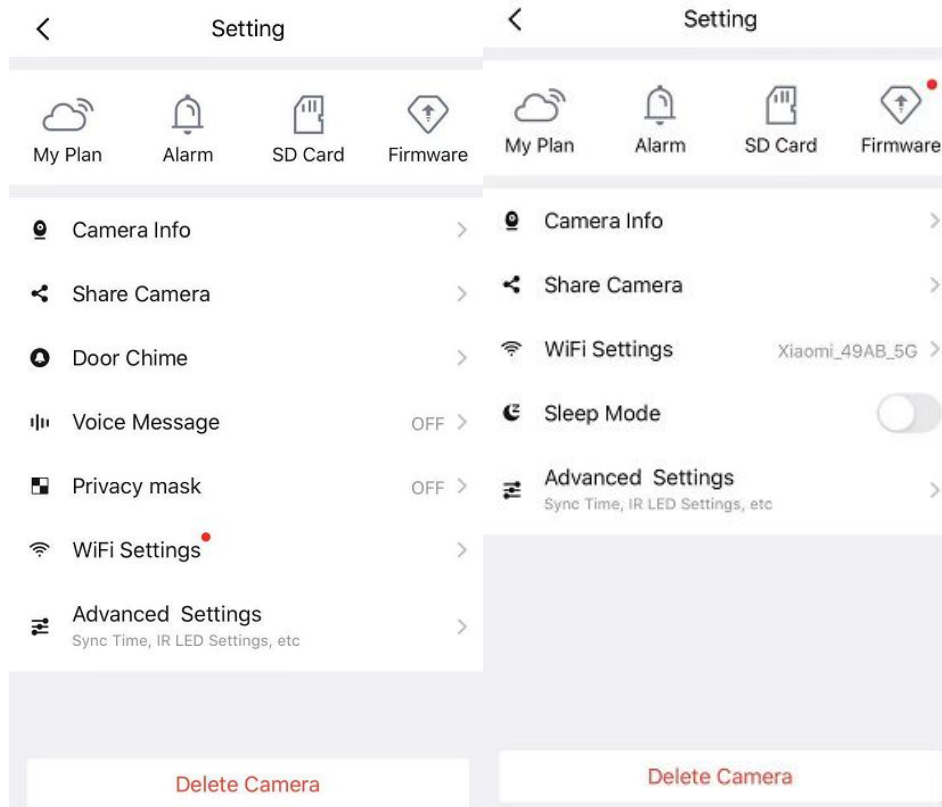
<

Setting

My Plan
Alarm
SD Card
Firmware

Camera Info >
Share Camera >
Door Chime >
Voice Message OFF >
Privacy mask OFF >
WiFi Settings >
Advanced Settings
Sync Time, IR LED Settings, etc >

Delete Camera

<

Setting

My Plan
Alarm
SD Card
Firmware

Camera Info >
Share Camera >
WiFi Settings Xiaomi_49AB_5G >
Sleep Mode
Advanced Settings
Sync Time, IR LED Settings, etc >

Delete Camera